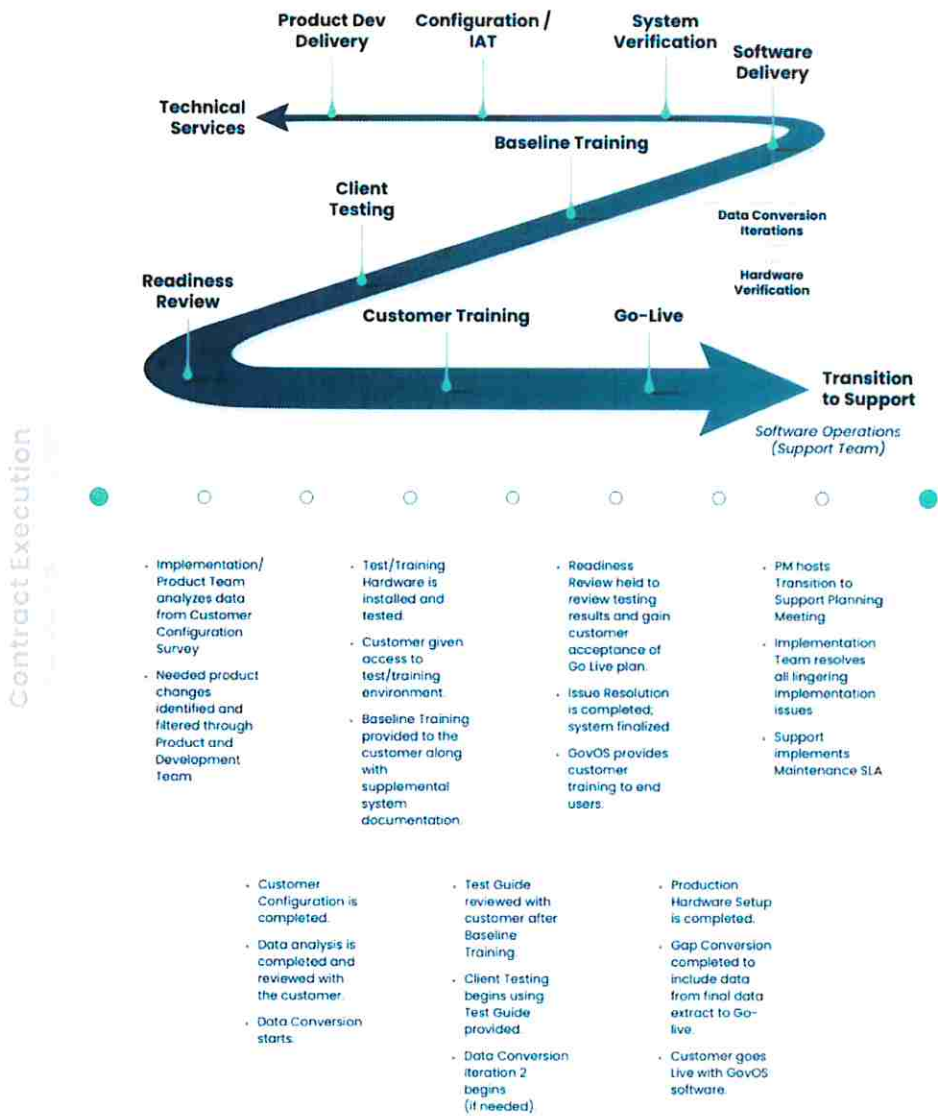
Product Dev Delivery

Configuration / IAT

System Verification

Software Delivery

Technical Services

Baseline Training

Client Testing

Data Conversion Iterations

Hardware Verification

Readiness Review

Customer Training

Go-Live

Transition to Support

Software Operations (Support Team)

Contract Execution

- Implementation/ Product Team analyzes data from Customer Configuration Survey
- Needed product changes identified and filtered through Product and Development Team.

- Test/Training Hardware is installed and tested.
- Customer given access to test/training environment.
- Baseline Training provided to the customer along with supplemental system documentation.

- Readiness Review held to review testing results and gain customer acceptance of Go Live plan.
- Issue Resolution is completed; system finalized
- GovOS provides customer training to end users.

- PM hosts Transition to Support Planning Meeting
- Implementation Team resolves all lingering implementation issues
- Support implements Maintenance SLA

- Customer Configuration is completed.
- Data analysis is completed and reviewed with the customer.
- Data Conversion starts.

- Test Guide reviewed with customer after Baseline Training.
- Client Testing begins using Test Guide provided.
- Data Conversion iteration 2 begins (if needed)

- Production Hardware Setup is completed.
- Gap Conversion completed to include data from final data extract to Go-live.
- Customer goes Live with GovOS software.